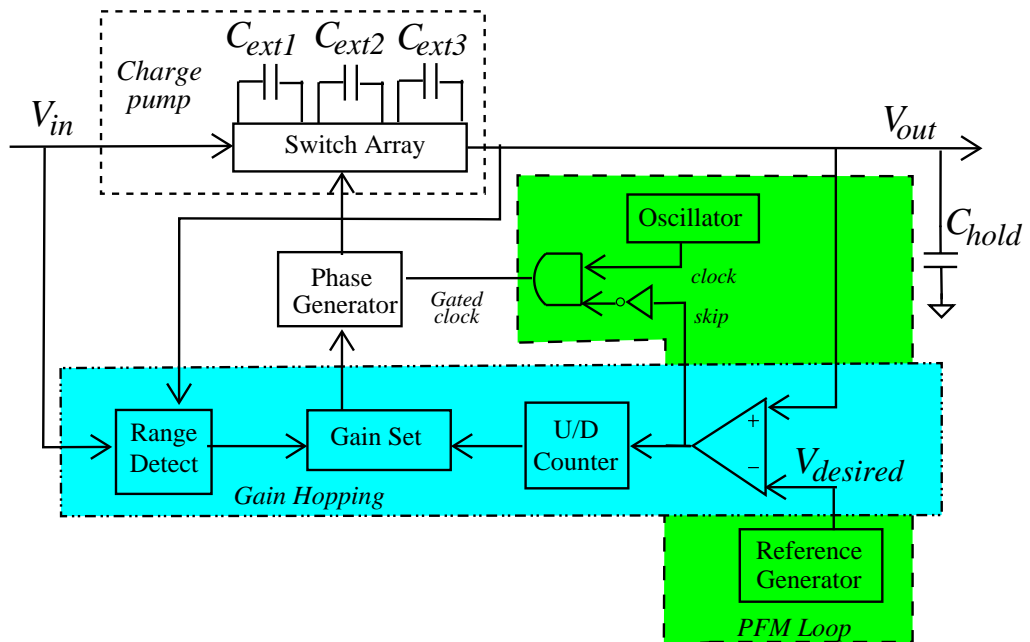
$C_{ext1}$ $C_{ext2}$ $C_{ext3}$

Charge pump

$V_{in}$

Switch Array

$V_{out}$

Oscillator

$C_{hold}$

Phase Generator

Gated clock

clock

skip

Range Detect

Gain Set

U/D Counter

+

−

$V_{desired}$

Gain Hopping

Reference Generator

PFM Loop